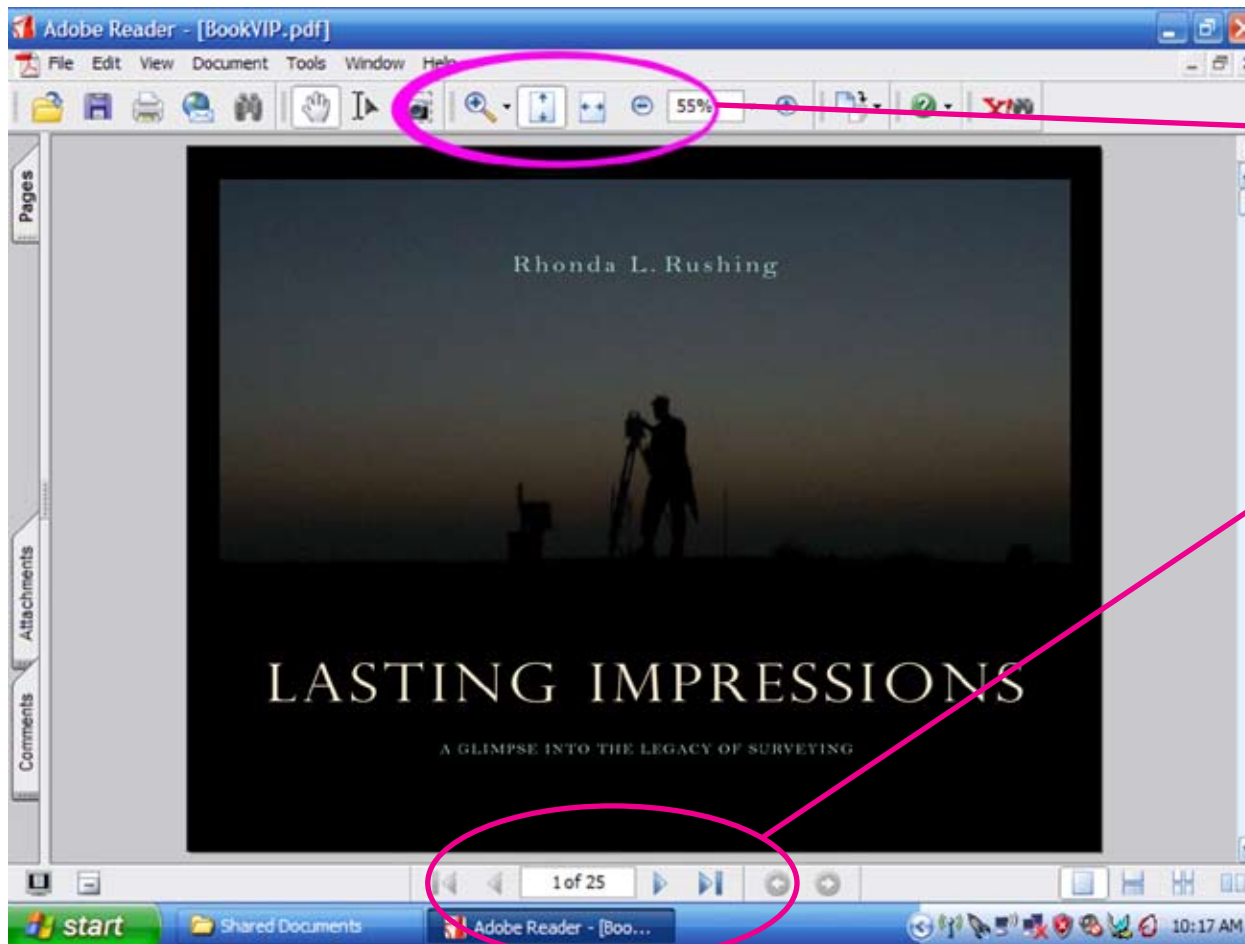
Adobe Reader - [BookVIP.pdf]

File Edit View Document Tools Window Help

55%

Pages

Attachments

Comments

Rhonda L. Rushing

LASTING IMPRESSIONS

A GLIMPSE INTO THE LEGACY OF SURVEYING

1 of 25

start

Shared Documents

Adobe Reader - [Boo...

10:17 AM